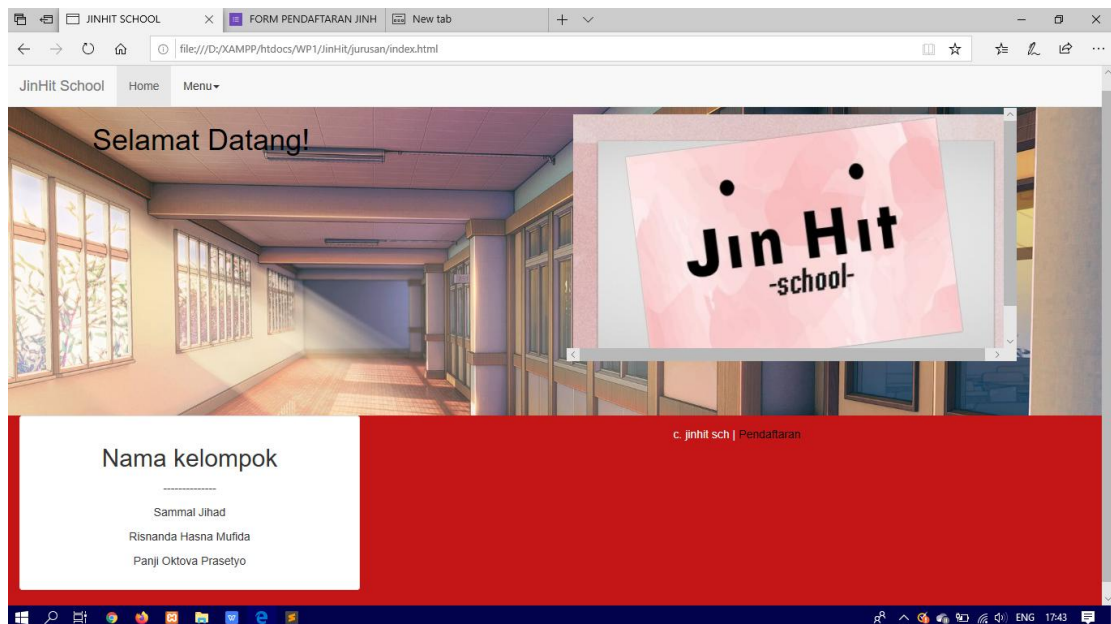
JINHIT SCHOOL
FORM PENDAFTARAN JINH
New tab

file:///D:/XAMPP/htdocs/WP1/JinHit/jurusan/index.html

JinHit School Home Menu

Selamat Datang!

Jin Hit
-school-

Nama kelompok

--------------

Sammal Jihad

Risnanda Hasna Mufida

Panji Oktova Prasetyo

c. jinhit sch | Pendaftaran

ENG 17:43